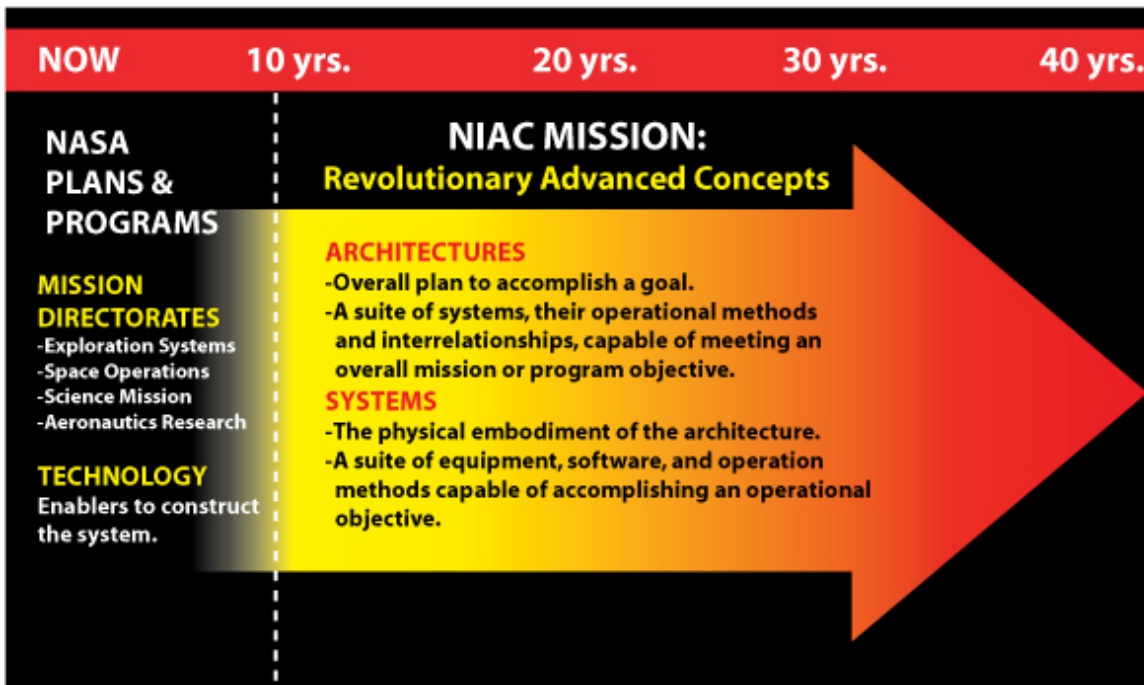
NOW 10 yrs. 20 yrs. 30 yrs. 40 yrs.

NASA PLANS & PROGRAMS

MISSION DIRECTORATES
-Exploration Systems
-Space Operations
-Science Mission
-Aeronautics Research

TECHNOLOGY
Enablers to construct the system.

NIAC MISSION:
Revolutionary Advanced Concepts

ARCHITECTURES
-Overall plan to accomplish a goal.
-A suite of systems, their operational methods and interrelationships, capable of meeting an overall mission or program objective.

SYSTEMS
-The physical embodiment of the architecture.
-A suite of equipment, software, and operation methods capable of accomplishing an operational objective.